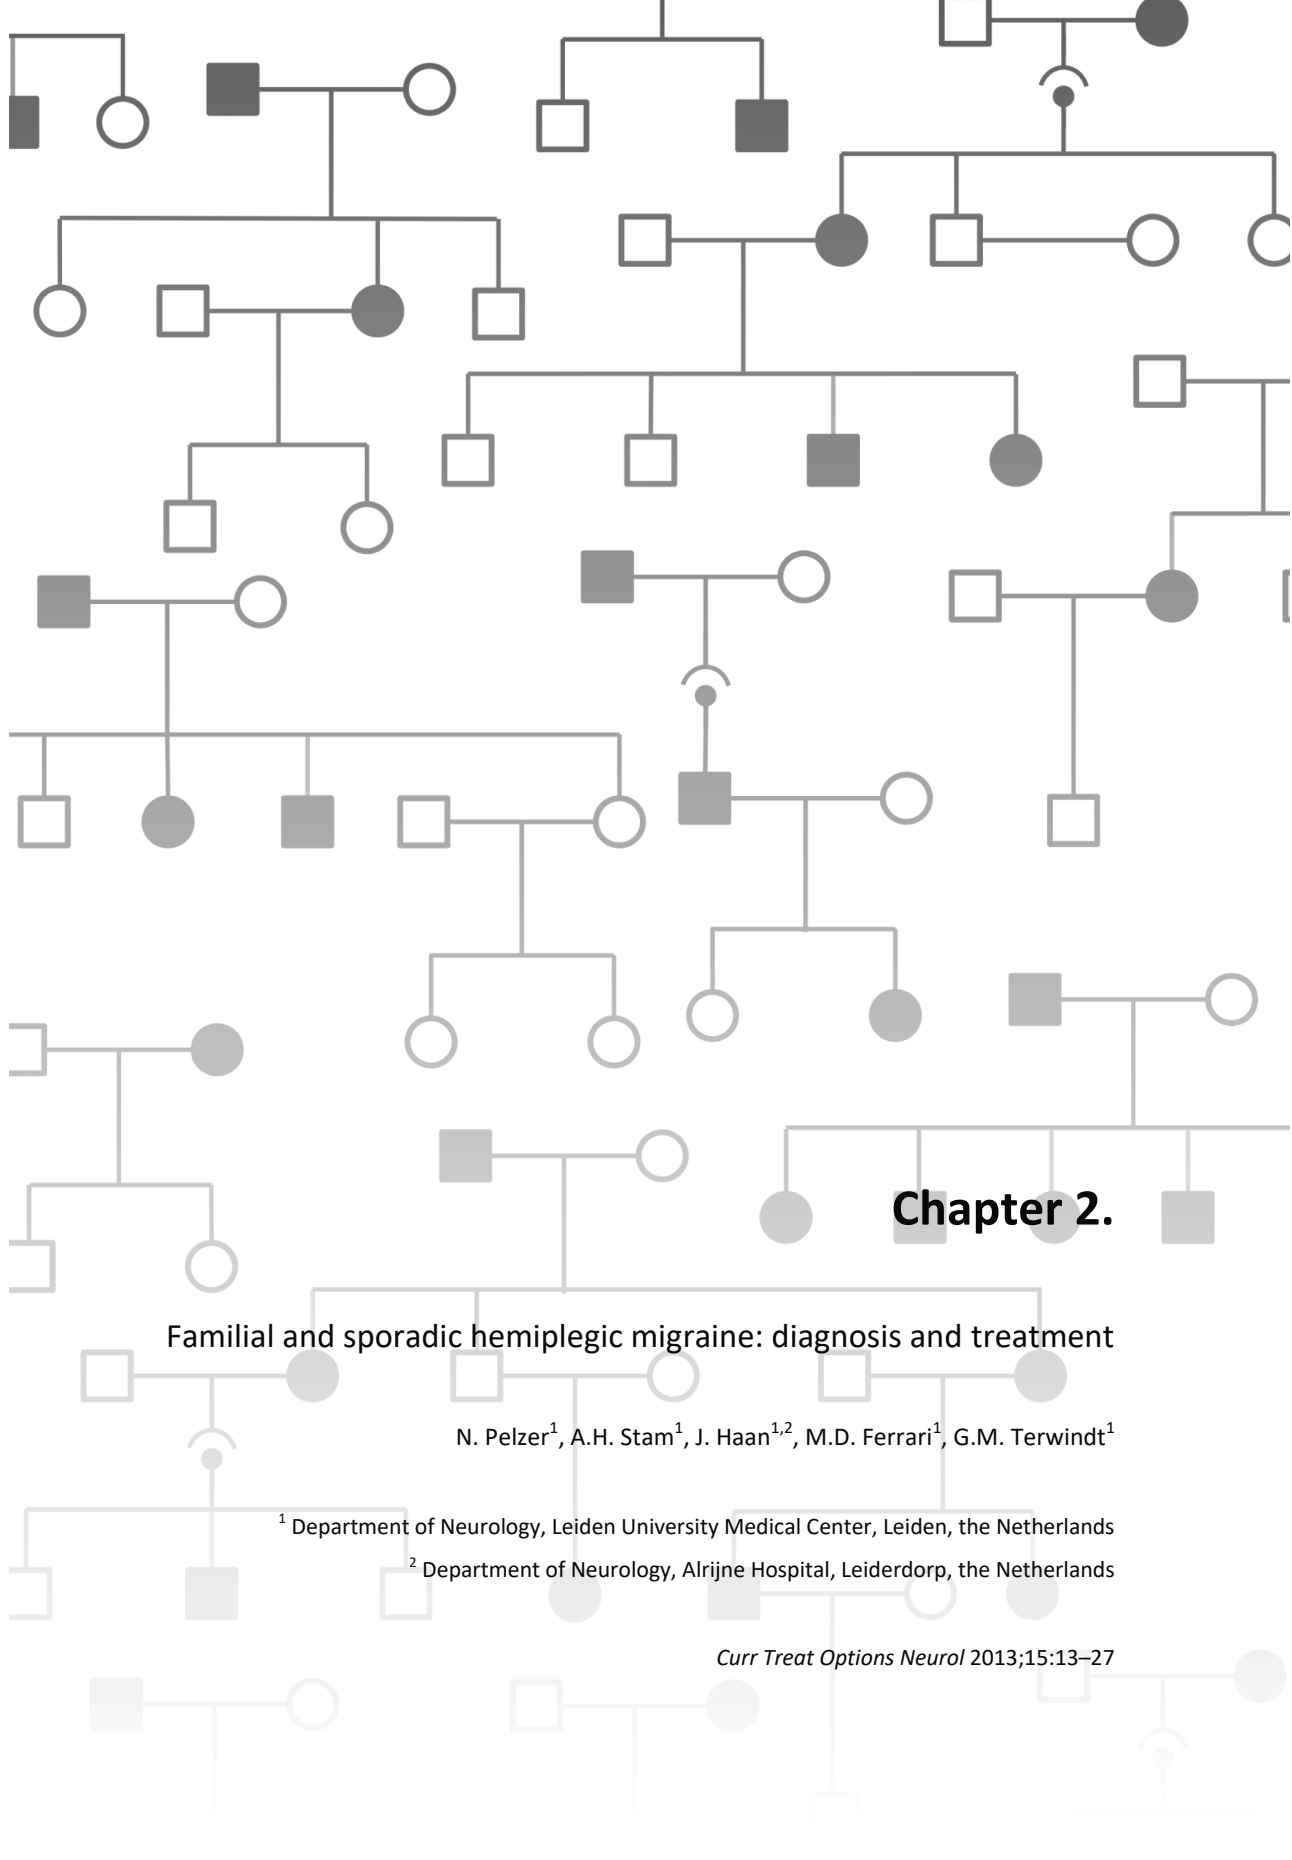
Chapter 2.

Familial and sporadic hemiplegic migraine: diagnosis and treatment

N. Pelzer$^{1}$, A.H. Stam$^{1}$, J. Haan$^{1,2}$, M.D. Ferrari$^{1}$, G.M. Terwindt$^{1}$

$^{1}$ Department of Neurology, Leiden University Medical Center, Leiden, the Netherlands

$^{2}$ Department of Neurology, Alrijne Hospital, Leiderdorp, the Netherlands

*Curr Treat Options Neurol* 2013;15:13–27